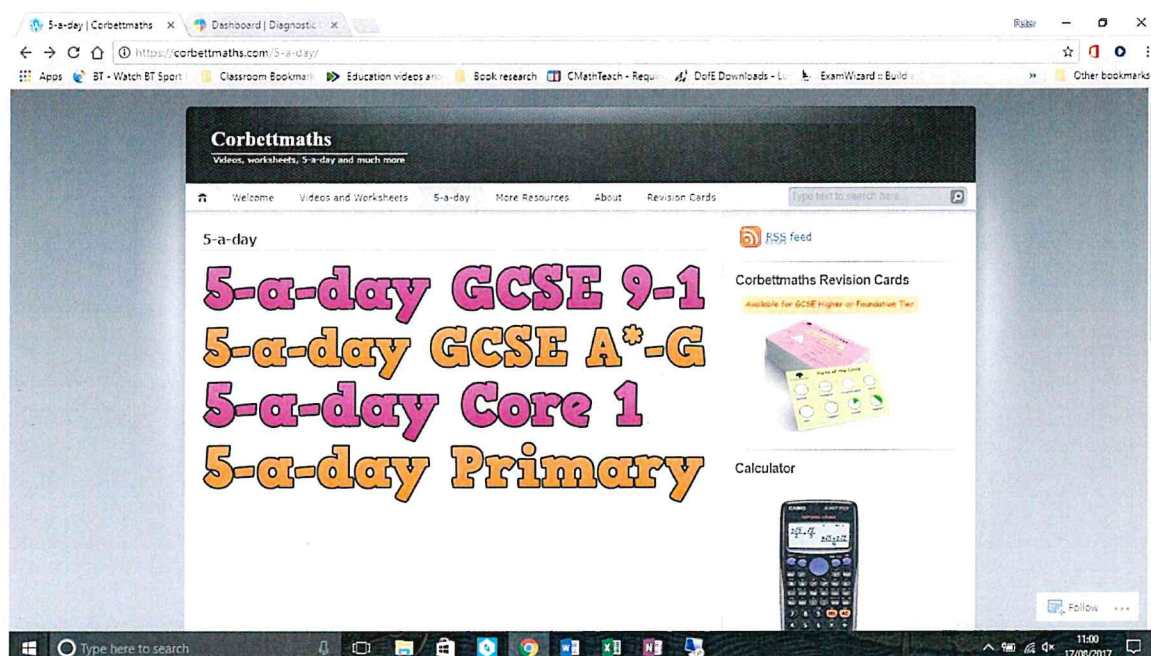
5-a-day | Corbettmaths × Dashboard | Diagnostic ×

Peter

https://corbettmaths.com/5-a-day/

Apps BT - Watch BT Sport Classroom Bookmark Education videos and Book research CMathTeach - Requ DofE Downloads - L ExamWizard :: Build » Other bookmarks

Corbettmaths

Videos, worksheets, 5-a-day and much more

Welcome Videos and Worksheets 5-a-day More Resources About Revision Cards Type text to search here

5-a-day

5-a-day GCSE 9-1
5-a-day GCSE A*-G
5-a-day Core 1
5-a-day Primary

RSS feed

Corbettmaths Revision Cards

Available for GCSE Higher or Foundation Tier

Calculator

Follow ...

Type here to search

11:00 17/06/2017